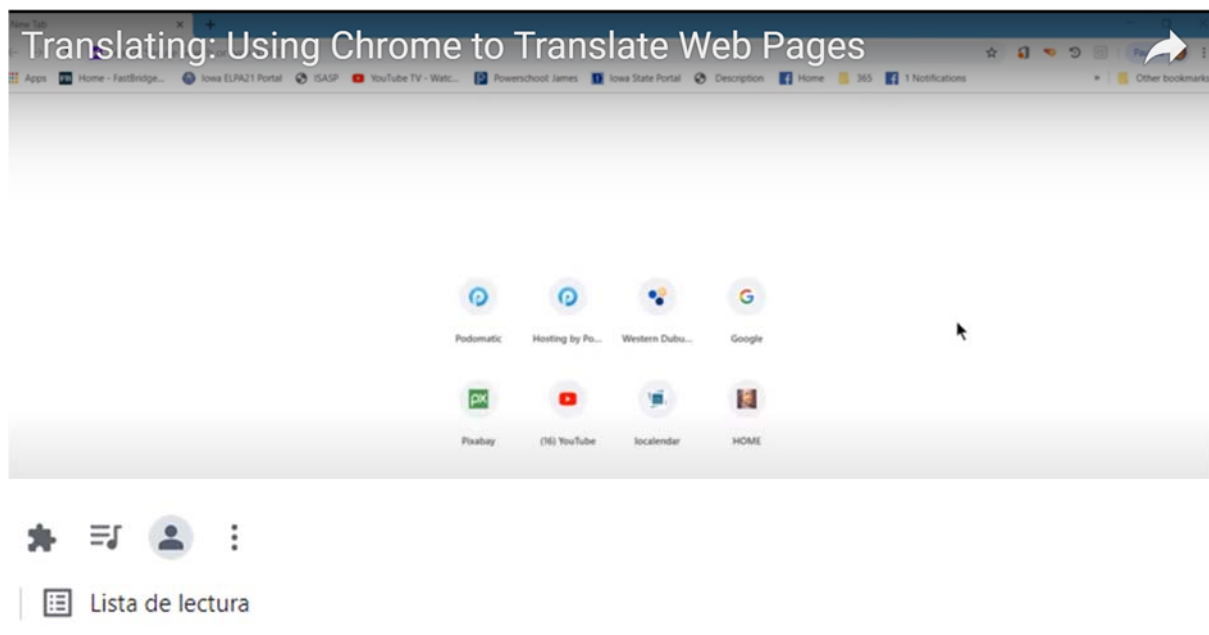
New Tab

Translating: Using Chrome to Translate Web Pages

Apps Home - FastBridge... Iowa ELPA21 Portal ISASP YouTube TV - Watc... Powerschool: James Iowa State Portal Description Home 365 1 Notifications » Other bookmarks

Podomatic
Hosting by Po...
Western Dubu...
Google
Pixabay
(16) YouTube
Iocalendar
HOME

Lista de lectura